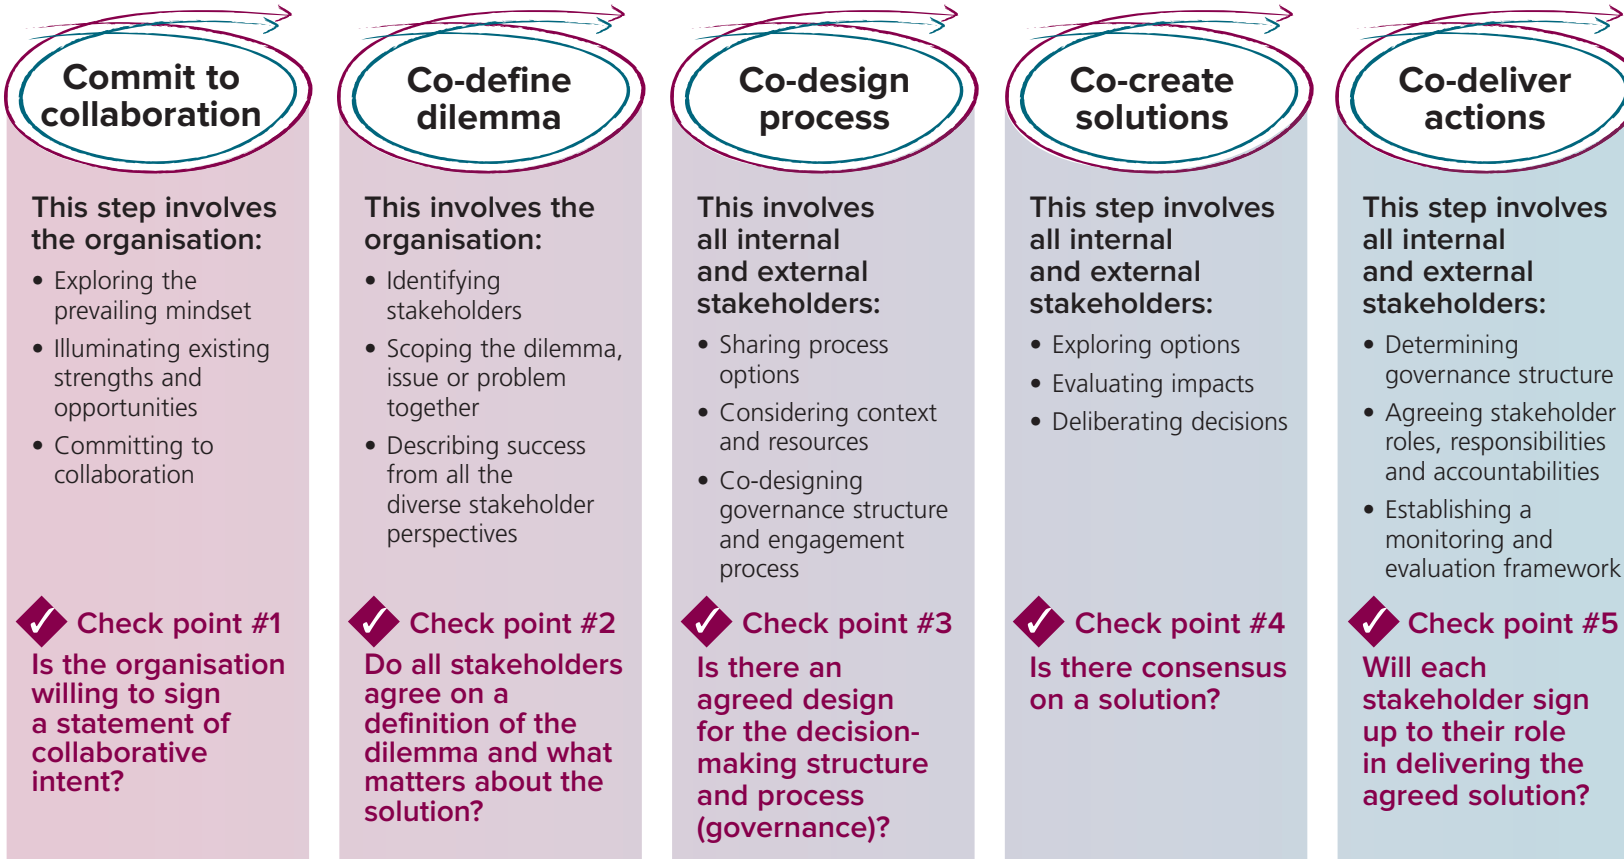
Commit to collaboration

This step involves the organisation:

- Exploring the prevailing mindset
- Illuminating existing strengths and opportunities
- Committing to collaboration

Check point #1

Is the organisation willing to sign a statement of collaborative intent?

Co-define dilemma

This involves the organisation:

- Identifying stakeholders
- Scoping the dilemma, issue or problem together
- Describing success from all the diverse stakeholder perspectives

Check point #2

Do all stakeholders agree on a definition of the dilemma and what matters about the solution?

Co-design process

This involves all internal and external stakeholders:

- Sharing process options
- Considering context and resources
- Co-designing governance structure and engagement process

Check point #3

Is there an agreed design for the decision-making structure and process (governance)?

Co-create solutions

This step involves all internal and external stakeholders:

- Exploring options
- Evaluating impacts
- Deliberating decisions

Check point #4

Is there consensus on a solution?

Co-deliver actions

This step involves all internal and external stakeholders:

- Determining governance structure
- Agreeing stakeholder roles, responsibilities and accountabilities
- Establishing a monitoring and evaluation framework

Check point #5

Will each stakeholder sign up to their role in delivering the agreed solution?